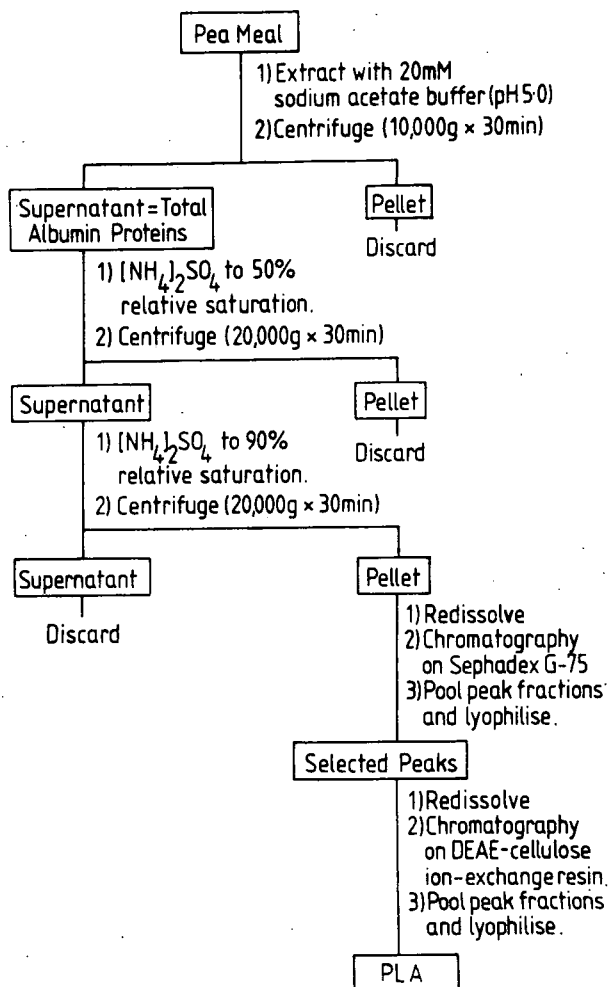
Pea Meal

1) Extract with 20mM sodium acetate buffer (pH 5·0)
2) Centrifuge (10,000g × 30min)

Supernatant = Total Albumin Proteins

Pellet

Discard

1) $(NH_4)_2SO_4$ to 50% relative saturation.
2) Centrifuge (20,000g × 30min)

Supernatant

Pellet

Discard

1) $(NH_4)_2SO_4$ to 90% relative saturation.
2) Centrifuge (20,000g × 30min)

Supernatant

Discard

Pellet

1) Redissolve
2) Chromatography on Sephadex G-75
3) Pool peak fractions and lyophilise.

Selected Peaks

1) Redissolve
2) Chromatography on DEAE-cellulose ion-exchange resin.
3) Pool peak fractions and lyophilise.

PLA